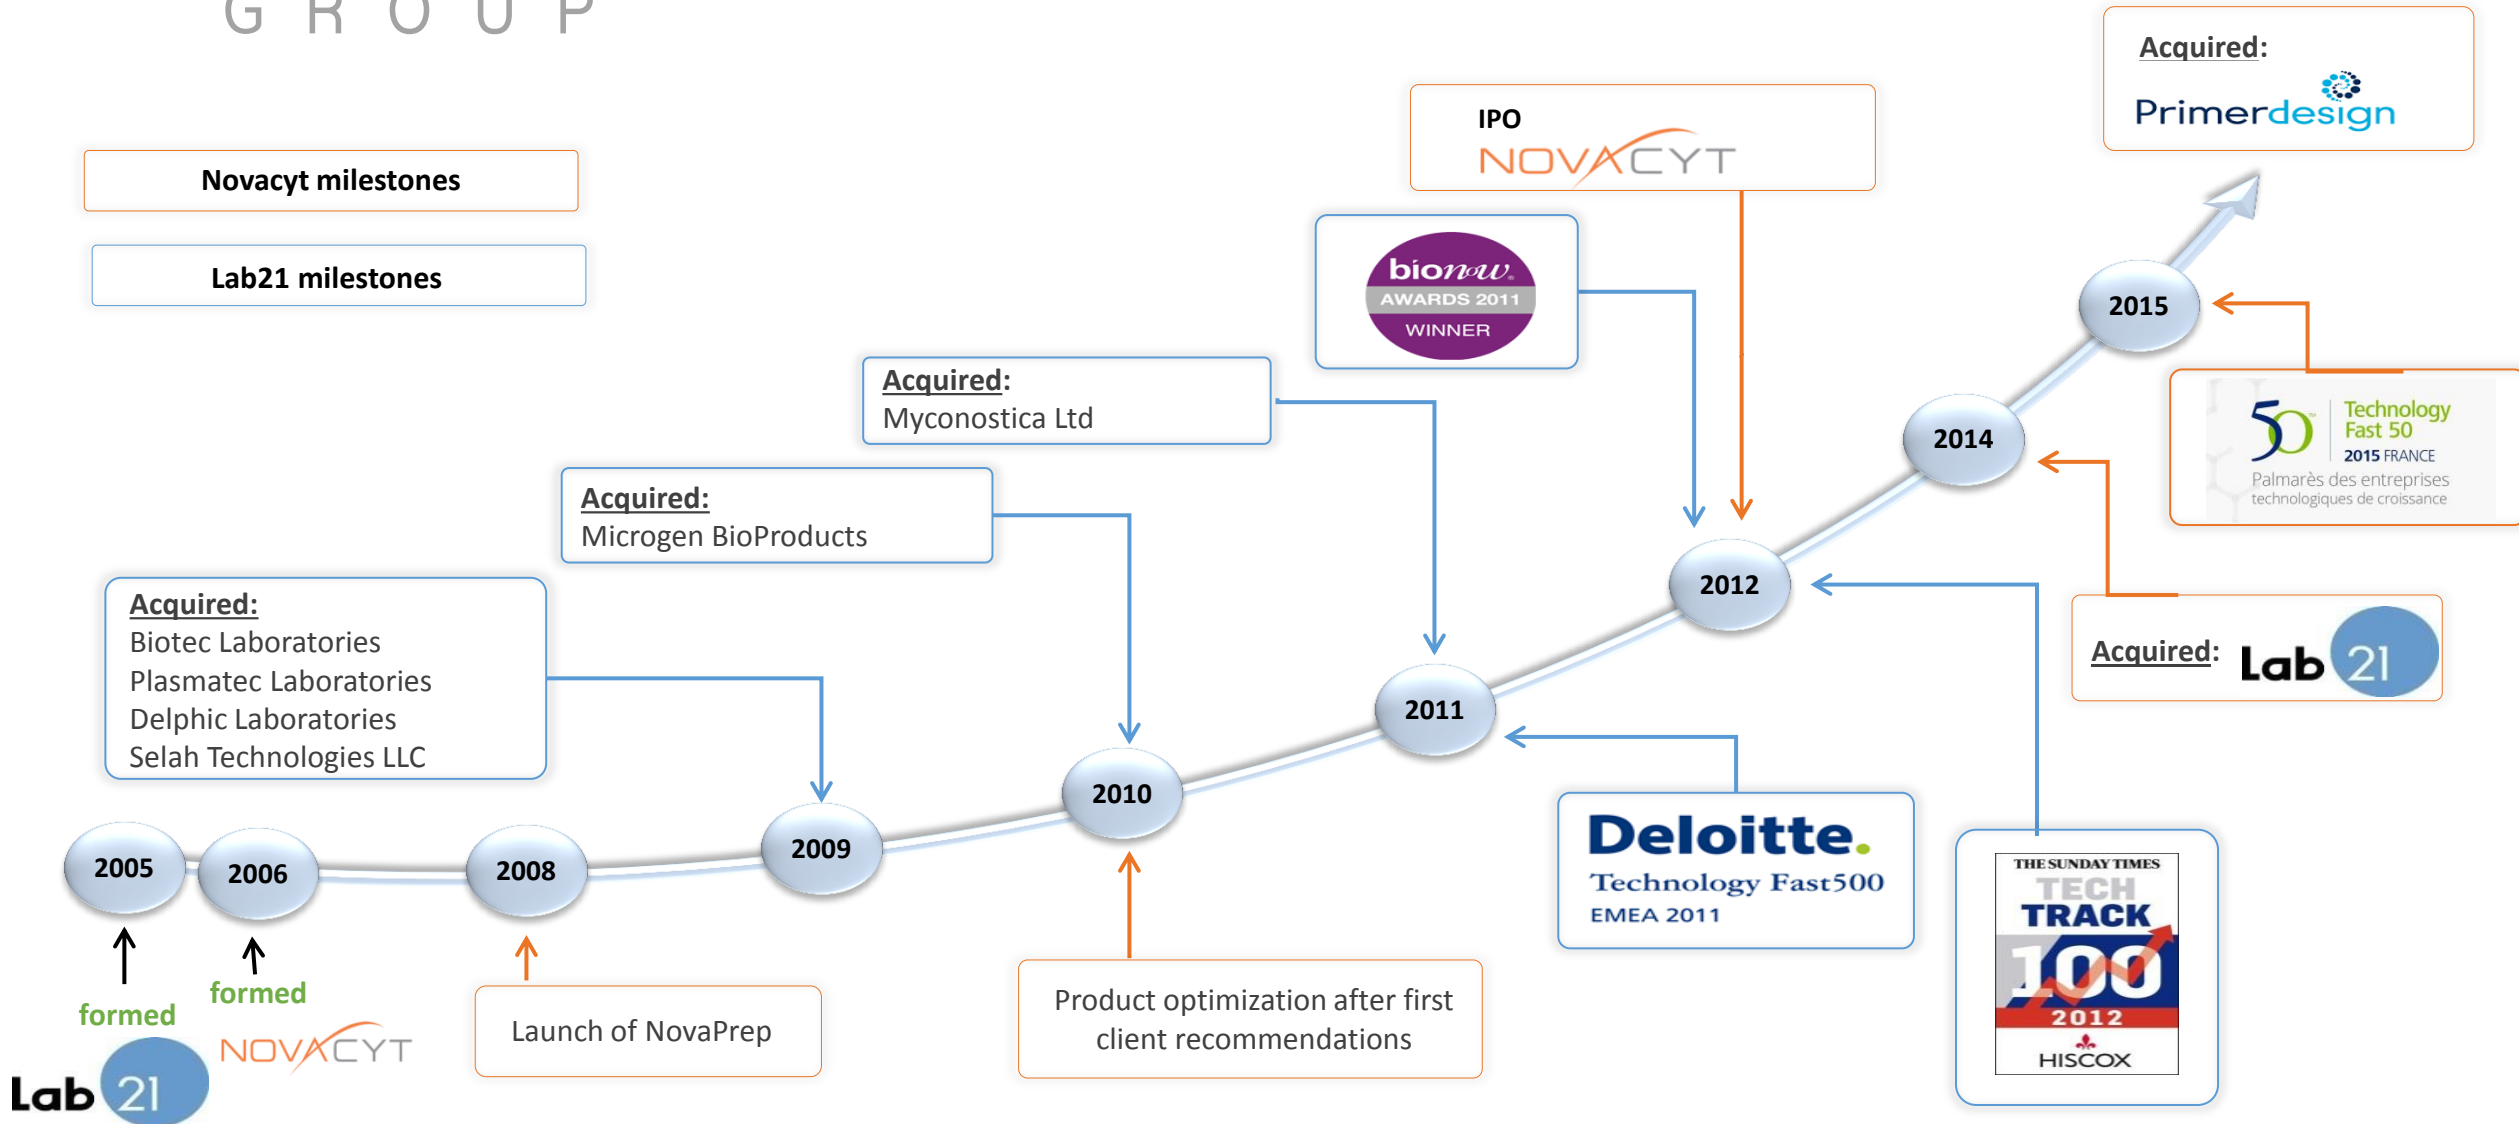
G R O U P

Novacyt milestones

Lab21 milestones

Acquired:
Primerdesign

IPO
NOVACYT

bionow AWARDS 2011 WINNER

Acquired:
Myconostica Ltd

Acquired:
Microgen BioProducts

Acquired:
Biotec Laboratories
Plasmatec Laboratories
Delphic Laboratories
Selah Technologies LLC

2015

2014

2012

2011

2010

2009

2008

2006

2005

Technology Fast 50 2015 FRANCE
Palmarès des entreprises technologiques de croissance

Acquired: Lab 21

Deloitte.
Technology Fast500
EMEA 2011

THE SUNDAY TIMES
TECH TRACK 100
2012
HISCOX

Product optimization after first client recommendations

Launch of NovaPrep

formed
Lab 21

formed
NOVACYT